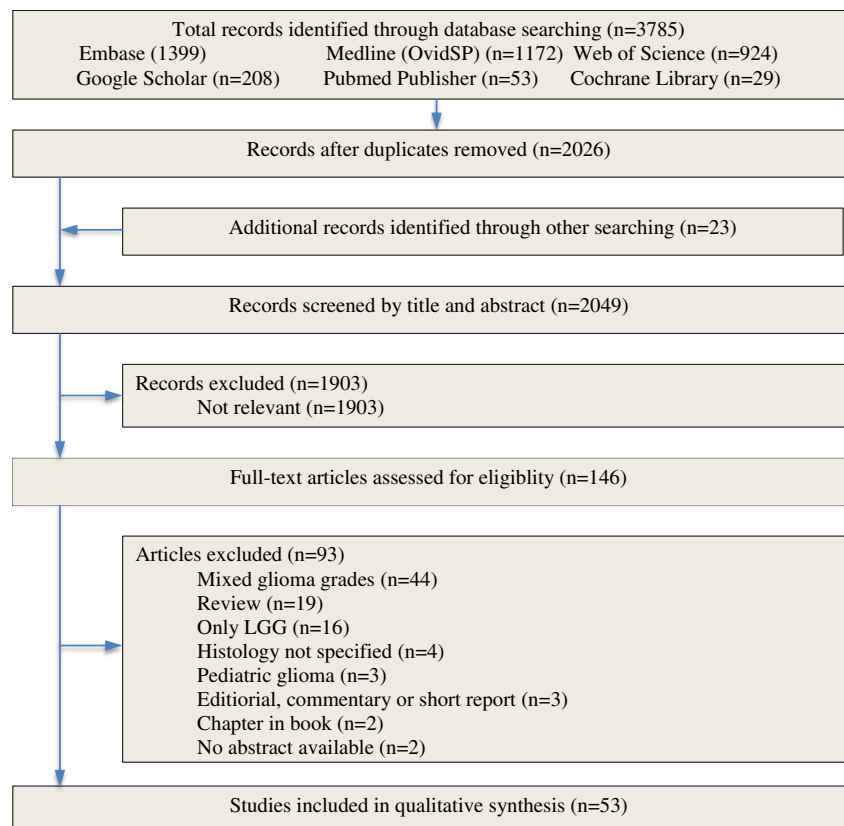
Total records identified through database searching (n=3785)
Embase (1399) Medline (OvidSP) (n=1172) Web of Science (n=924)
Google Scholar (n=208) Pubmed Publisher (n=53) Cochrane Library (n=29)

Records after duplicates removed (n=2026)

Additional records identified through other searching (n=23)

Records screened by title and abstract (n=2049)

Records excluded (n=1903)
Not relevant (n=1903)

Full-text articles assessed for eligiblity (n=146)

Articles excluded (n=93)
Mixed glioma grades (n=44)
Review (n=19)
Only LGG (n=16)
Histology not specified (n=4)
Pediatric glioma (n=3)
Editiorial, commentary or short report (n=3)
Chapter in book (n=2)
No abstract available (n=2)

Studies included in qualitative synthesis (n=53)